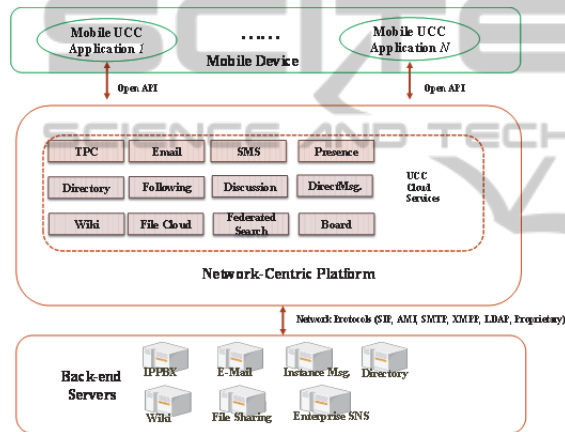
Mobile UCC Application 1

......

Mobile UCC Application N

Mobile Device

Open API

Open API

SCIENCE AND TECH

TPC

Email

SMS

Presence

Directory

Following

Discussion

DirectMsg.

Wiki

File Cloud

Federated Search

Board

UCC Cloud Services

Network-Centric Platform

Network Protocols (SIP, AMI, SMTP, XMPP, LDAP, Proprietary)

Back-end Servers

IPPBX

E-Mail

Instance Msg.

Directory

Wiki

File Sharing

Enterprise SNS